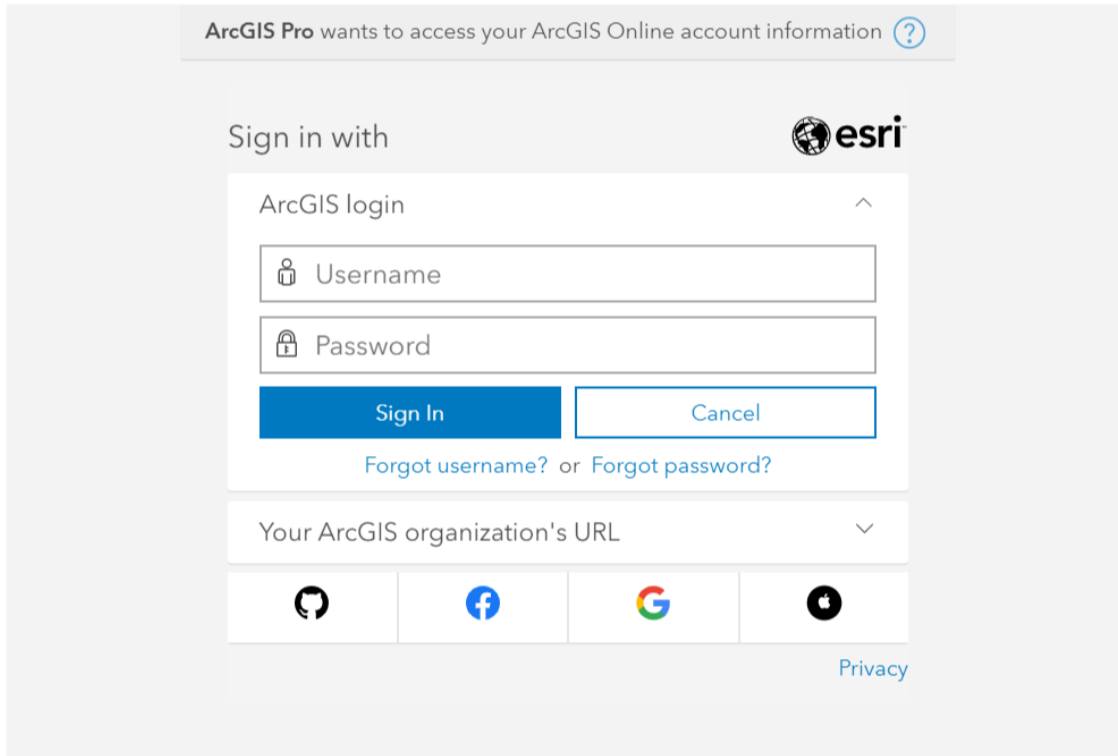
ArcGIS Pro wants to access your ArcGIS Online account information ?

Sign in with

esri

ArcGIS login

Username

Password

Sign In

Cancel

Forgot username? or Forgot password?

Your ArcGIS organization's URL

Privacy